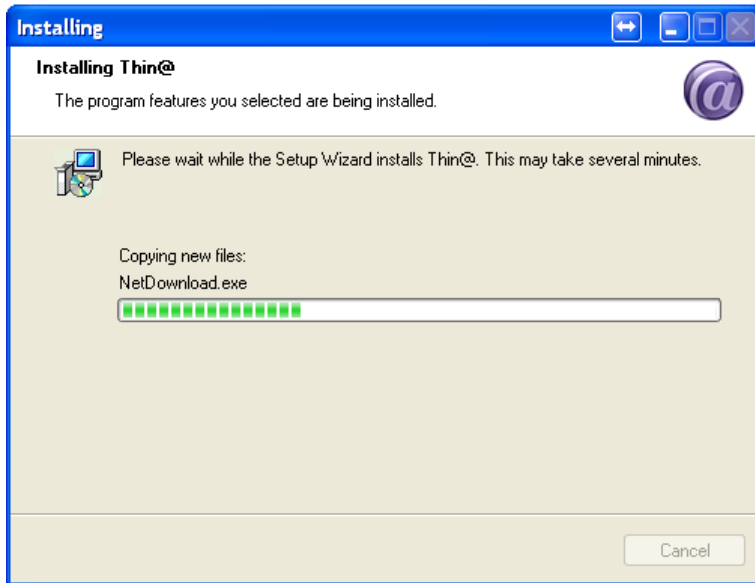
Installing

Installing Thin@

The program features you selected are being installed.

Please wait while the Setup Wizard installs Thin@. This may take several minutes.

Copying new files:

NetDownload.exe

Cancel